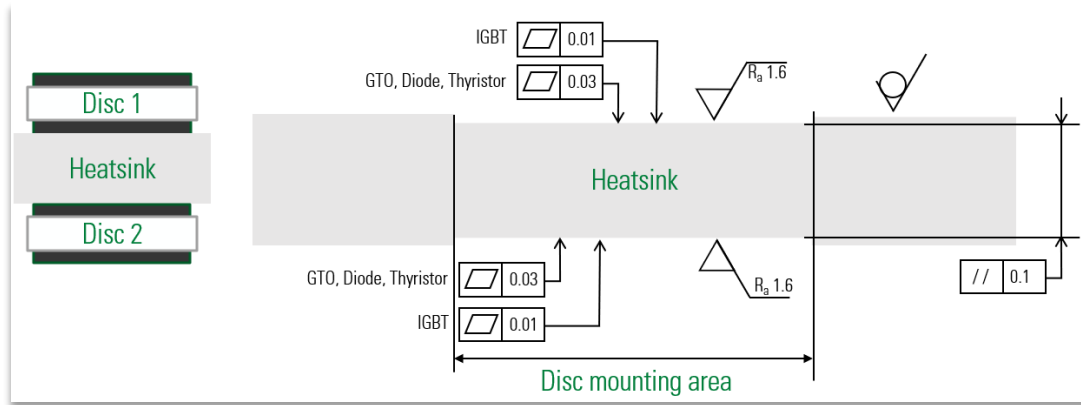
Disc 1

Heatsink

Disc 2

IGBT $\square$ 0.01

GTO, Diode, Thyristor $\square$ 0.03

$R_a$ 1.6

Heatsink

GTO, Diode, Thyristor $\square$ 0.03

IGBT $\square$ 0.01

$R_a$ 1.6

// 0.1

Disc mounting area